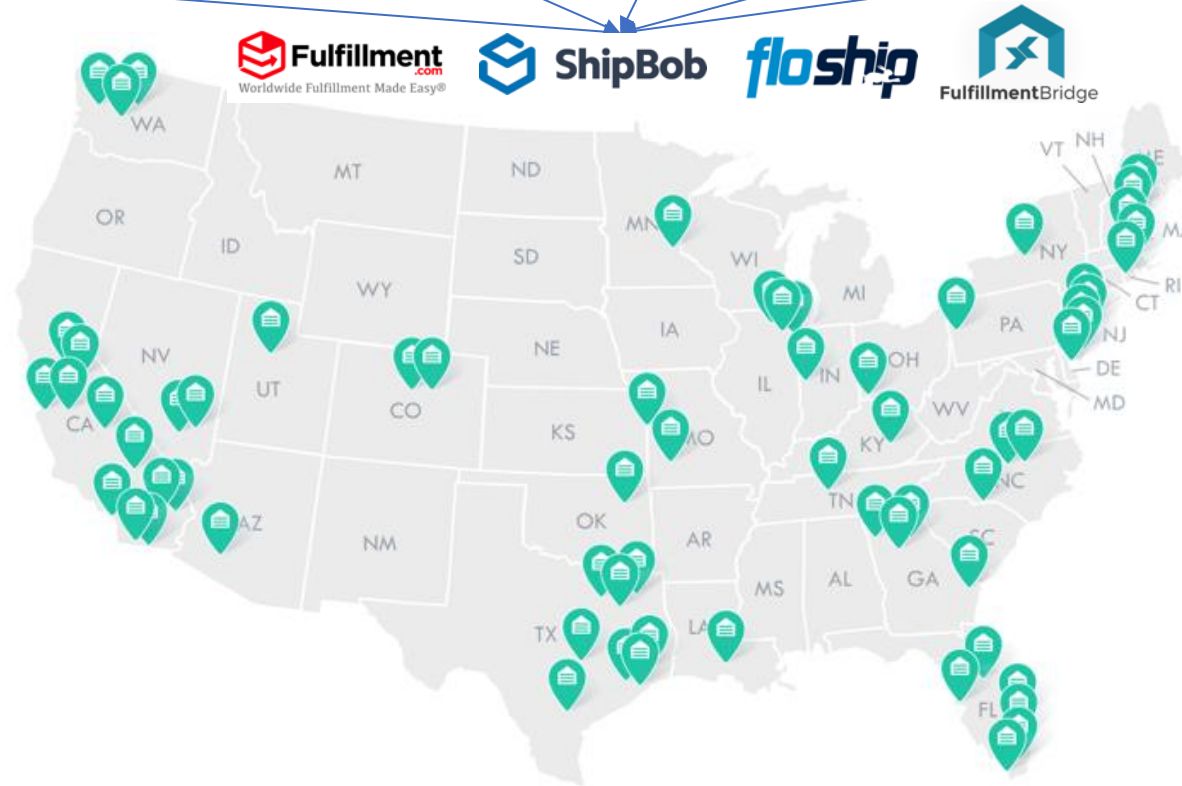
Fulfillment.com
Worldwide Fulfillment Made Easy®
ShipBob
floship
FulfillmentBridge

WA
OR
MT
ID
ND
SD
WY
MN
WI
MI
NY
VT
NH
ME
MA
RI
CT
NJ
PA
DE
MD
NV
UT
CO
NE
IA
IL
IN
OH
WV
CA
KS
MO
KY
NC
AZ
NM
OK
AR
TN
SC
GA
AL
MS
TX
LA
FL